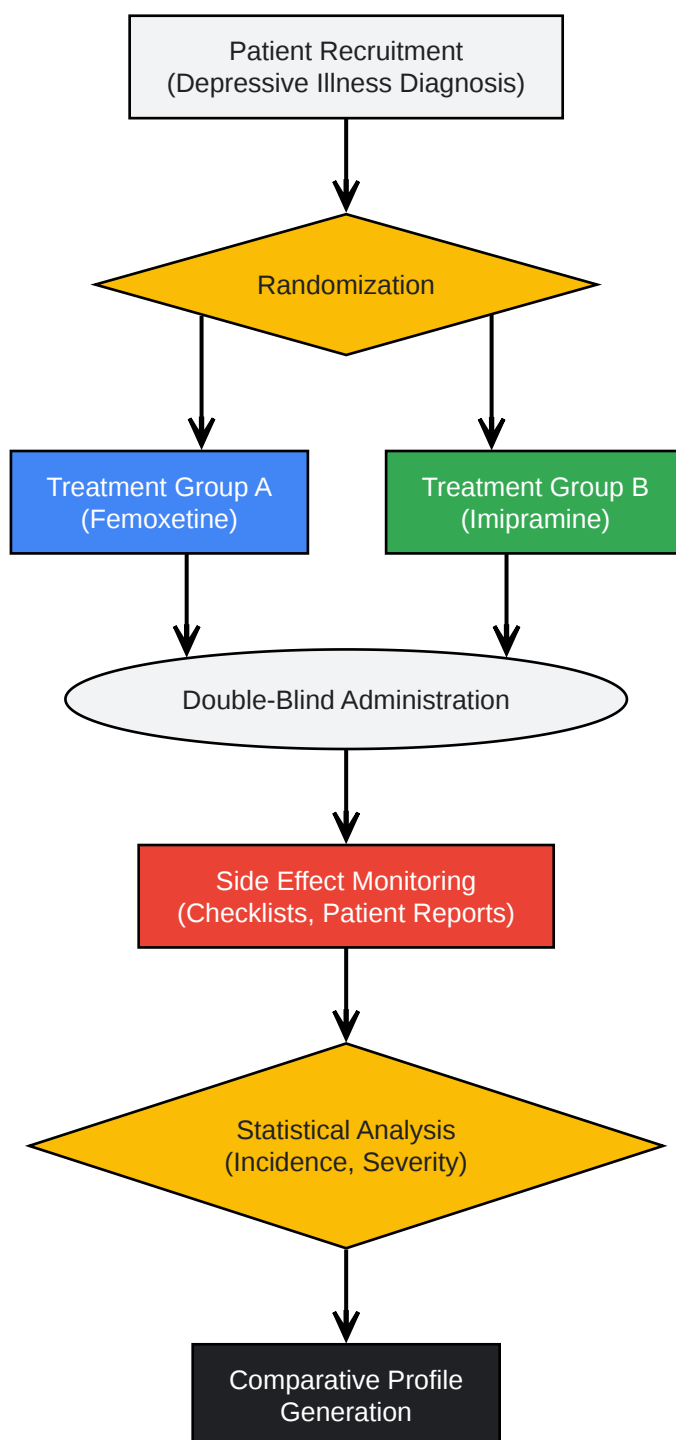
Patient Recruitment
(Depressive Illness Diagnosis)

Randomization

Treatment Group A
(Femoxetine)

Treatment Group B
(Imipramine)

Double-Blind Administration

Side Effect Monitoring
(Checklists, Patient Reports)

Statistical Analysis
(Incidence, Severity)

Comparative Profile
Generation